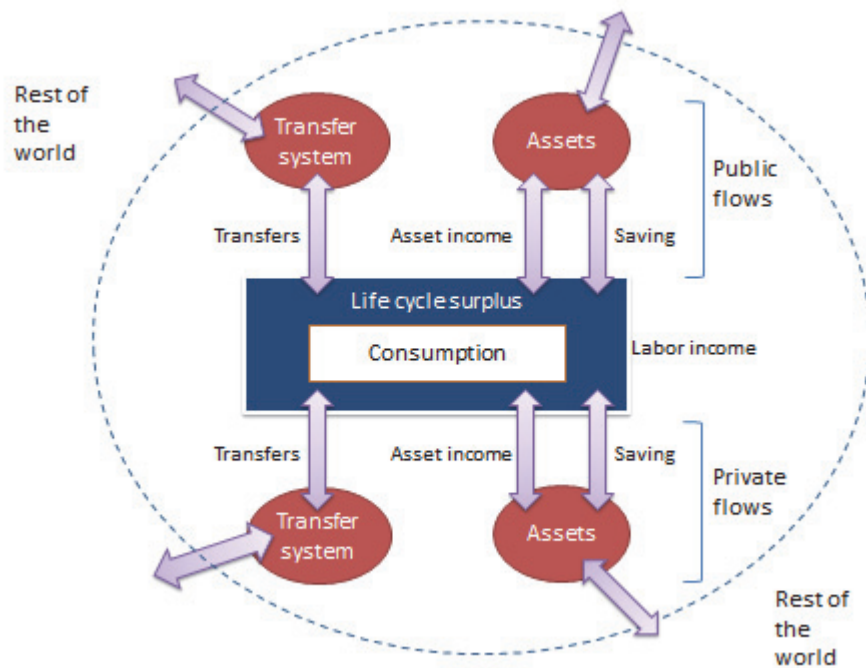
Rest of the world

Transfer system

Assets

Public flows

Transfers

Asset income

Saving

Life cycle surplus

Consumption

Labor income

Transfers

Asset income

Saving

Private flows

Transfer system

Assets

Rest of the world